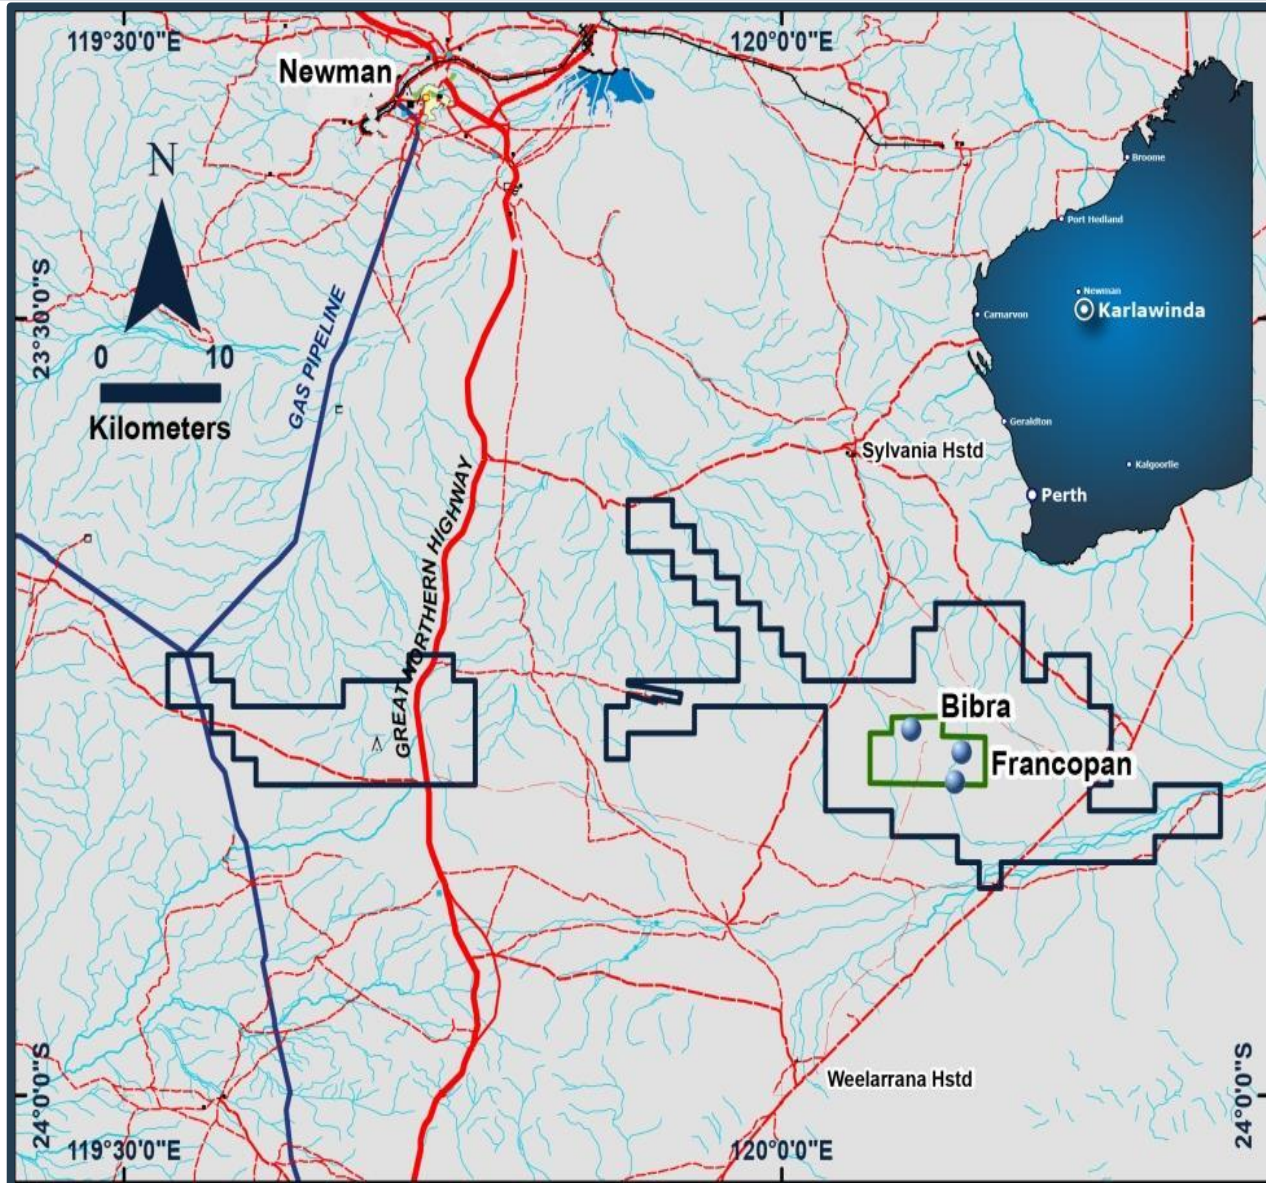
119°30'0"E
120°0'0"E
Newman
N
0 10
Kilometers
23°30'0"S
GAS PIPELINE
GREAT NORTHERN HIGHWAY
Broome
Port Hedland
Newman
Karlawinda
Carnarvon
Geraldton
Kalgoorlie
Perth
Sylvania Hstd
Bibra
Francopan
Weelarrana Hstd
24°0'0"S
24°0'0"S
119°30'0"E
120°0'0"E